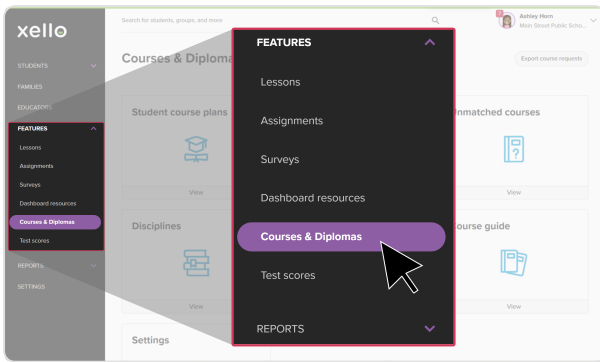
xello

STUDENTS
FAMILIES
EDUCATORS
FEATURES
Lessons
Assignments
Surveys
Dashboard resources
Courses & Diplomas
Test scores
REPORTS
SETTINGS

Search for students, groups, and more

Ashley Horn
Main Street Public Scho...

Courses & Diplomas

Export course requests

Student course plans
View

Unmatched courses
View

Disciplines
View

Course guide
View

Settings

FEATURES
Lessons
Assignments
Surveys
Dashboard resources
Courses & Diplomas
Test scores
REPORTS